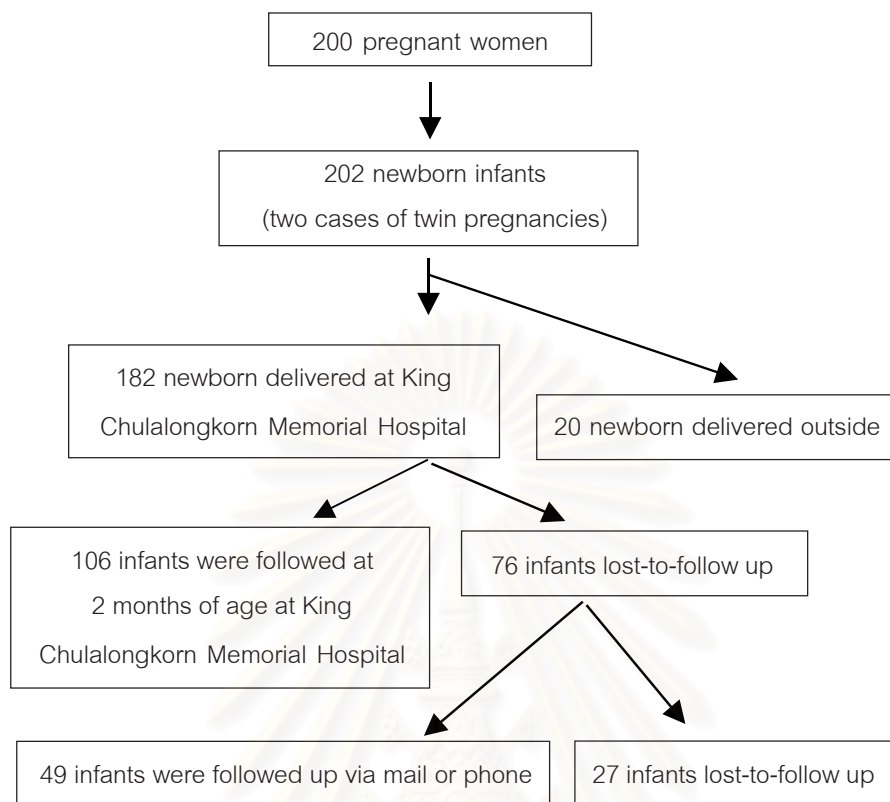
200 pregnant women

202 newborn infants
(two cases of twin pregnancies)

182 newborn delivered at King Chulalongkorn Memorial Hospital

20 newborn delivered outside

106 infants were followed at 2 months of age at King Chulalongkorn Memorial Hospital

76 infants lost-to-follow up

49 infants were followed up via mail or phone

27 infants lost-to-follow up